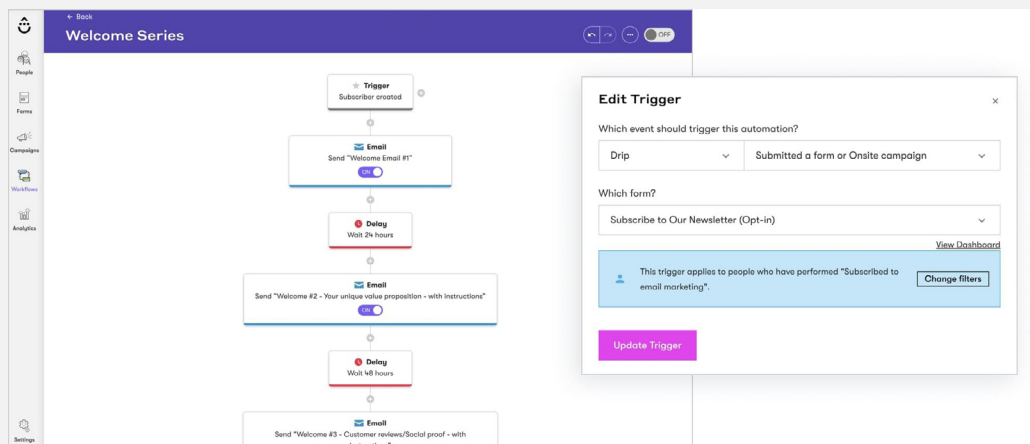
People

Forms

Campaigns

Workflows

Analytics

Settings

← Back

Welcome Series

OFF

Trigger
Subscriber created

Email
Send "Welcome Email #1"
ON

Delay
Wait 24 hours

Email
Send "Welcome #2 - Your unique value proposition - with instructions"
ON

Delay
Wait 48 hours

Email
Send "Welcome #3 - Customer reviews/Social proof - with

Edit Trigger

×

Which event should trigger this automation?

Drip

Submitted a form or Onsite campaign

Which form?

Subscribe to Our Newsletter (Opt-in)

View Dashboard

This trigger applies to people who have performed "Subscribed to email marketing".

Change filters

Update Trigger